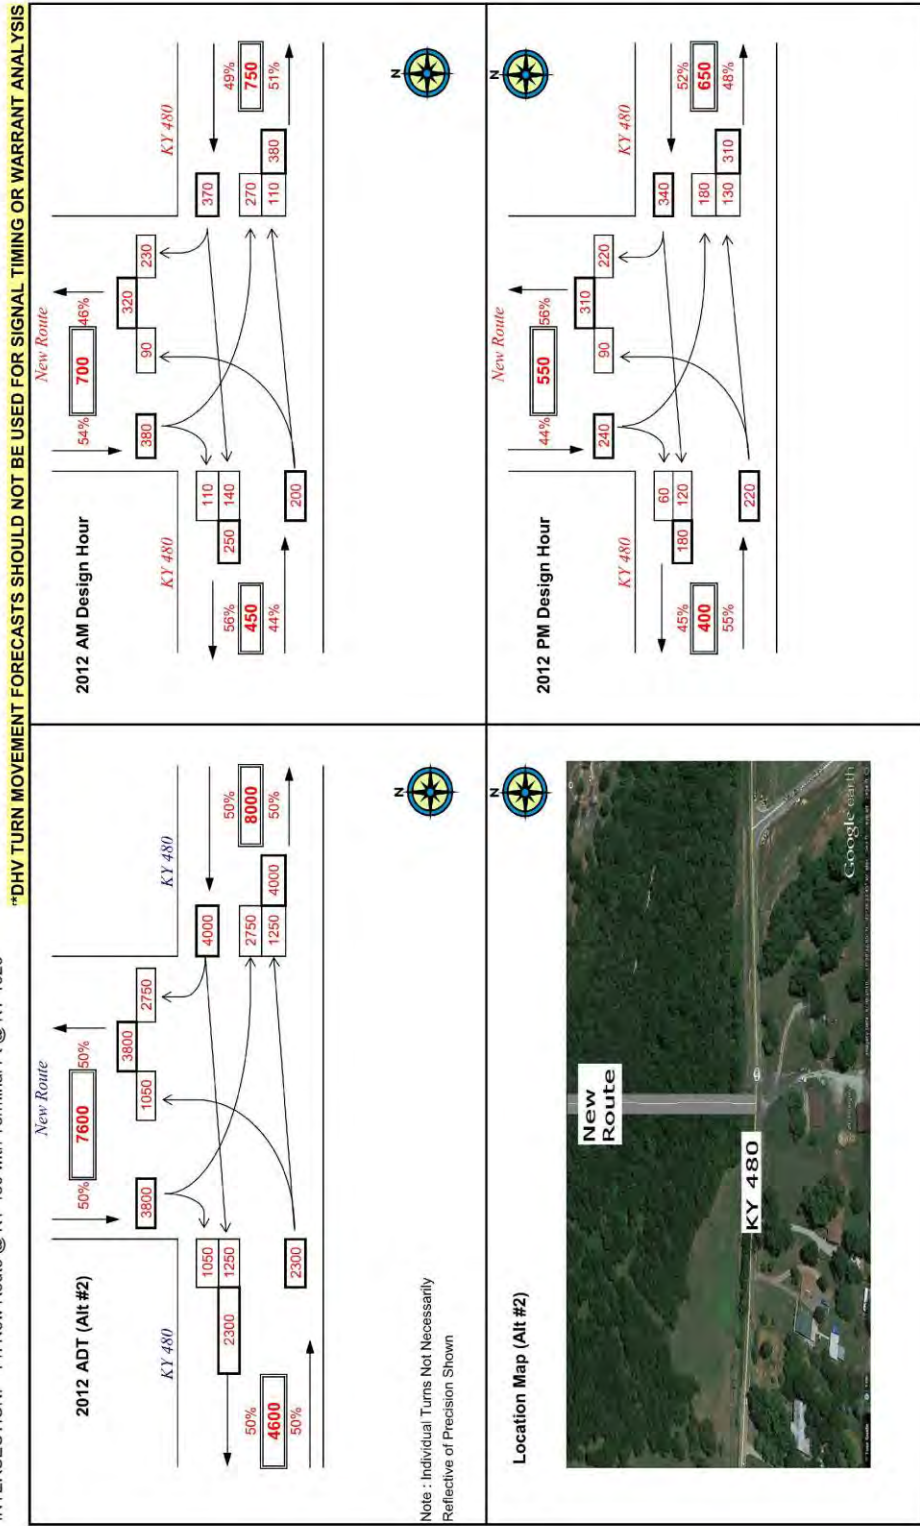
*DHV TURN MOVEMENT FORECASTS SHOULD NOT BE USED FOR SIGNAL TIMING OR WARRANT ANALYSIS

2012 ADT (Alt #2)

KY 480

New Route

KY 480

50%
4600
50%

2300
1050
1250
2300

50%
3800
7600
50%
3800
1050
2750

4000
2750
1250
4000

50%
8000
50%

Note : Individual Turns Not Necessarily Reflective of Precision Shown

2012 AM Design Hour

KY 480

New Route

KY 480

56%
450
44%

250
110
140
200

54%
380
700
46%
320
90
230

370
270
110
380

49%
750
51%

Location Map (Alt #2)

New Route

KY 480

Google earth

2012 PM Design Hour

KY 480

New Route

KY 480

45%
400
55%

180
60
120
220

44%
240
550
56%
310
90
220

340
180
130
310

52%
650
48%